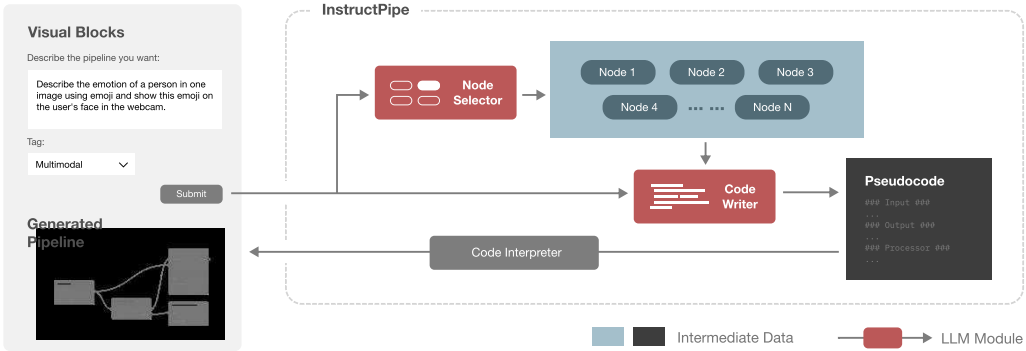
Visual Blocks

Describe the pipeline you want:

Describe the emotion of a person in one image using emoji and show this emoji on the user's face in the webcam.

Tag:

Multimodal

Submit

Generated Pipeline

InstructPipe

Node Selector

Node 1
Node 2
Node 3
Node 4
....
Node N

Code Writer

Pseudocode

### Input ###
...
### Output ###
...
### Processor ###
...

Code Interpreter

Intermediate Data

LLM Module